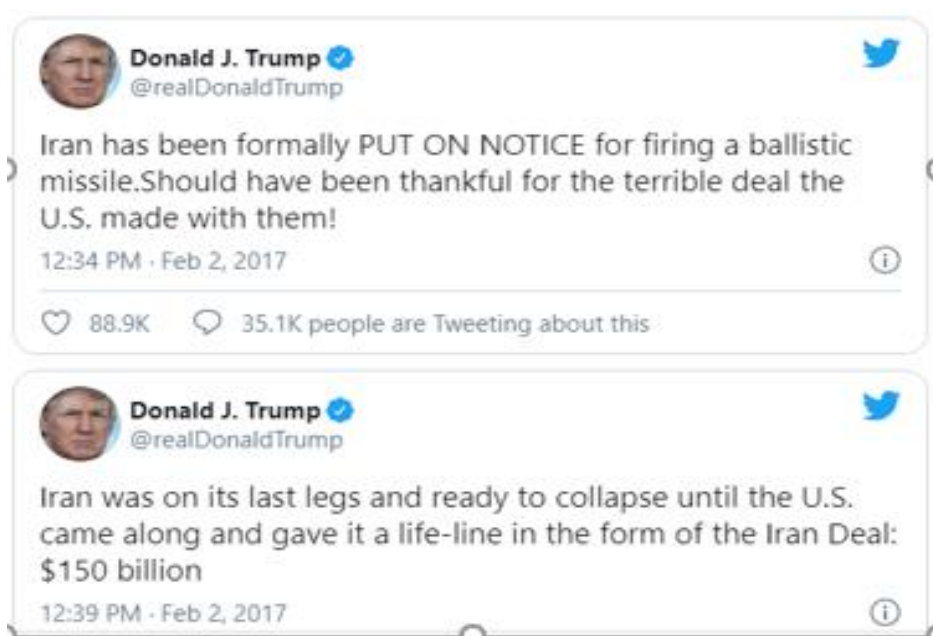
Donald J. Trump
@realDonaldTrump

Iran has been formally PUT ON NOTICE for firing a ballistic missile.Should have been thankful for the terrible deal the U.S. made with them!

12:34 PM · Feb 2, 2017

88.9K 35.1K people are Tweeting about this

Donald J. Trump
@realDonaldTrump

Iran was on its last legs and ready to collapse until the U.S. came along and gave it a life-line in the form of the Iran Deal: $150 billion

12:39 PM · Feb 2, 2017